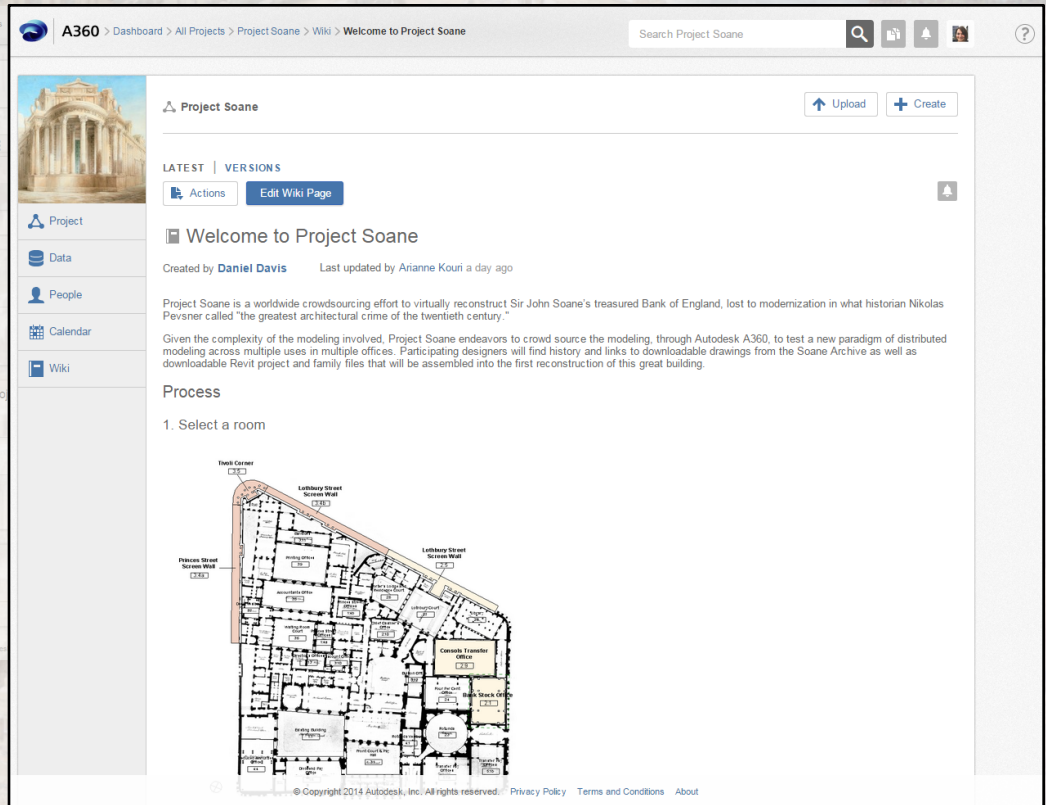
A360 > Dashboard > All Projects > Project Soane > Wiki > Welcome to Project Soane

Search Project Soane

?

Project
Data
People
Calendar
Wiki

Project Soane

Upload
Create

LATEST | VERSIONS

Actions
Edit Wiki Page

Welcome to Project Soane

Created by Daniel Davis    Last updated by Arianne Kouri a day ago

Project Soane is a worldwide crowdsourcing effort to virtually reconstruct Sir John Soane's treasured Bank of England, lost to modernization in what historian Nikolas Pevsner called "the greatest architectural crime of the twentieth century."

Given the complexity of the modeling involved, Project Soane endeavors to crowd source the modeling, through Autodesk A360, to test a new paradigm of distributed modeling across multiple uses in multiple offices. Participating designers will find history and links to downloadable drawings from the Soane Archive as well as downloadable Revit project and family files that will be assembled into the first reconstruction of this great building.

Process

1. Select a room

Tivoli Corner
Lothbury Street Screen Wall
Lothbury Street Screen Wall
Princes Street Screen Wall
Consols Transfer Office
Bank Stock Office

© Copyright 2014 Autodesk, Inc. All rights reserved.  Privacy Policy  Terms and Conditions  About